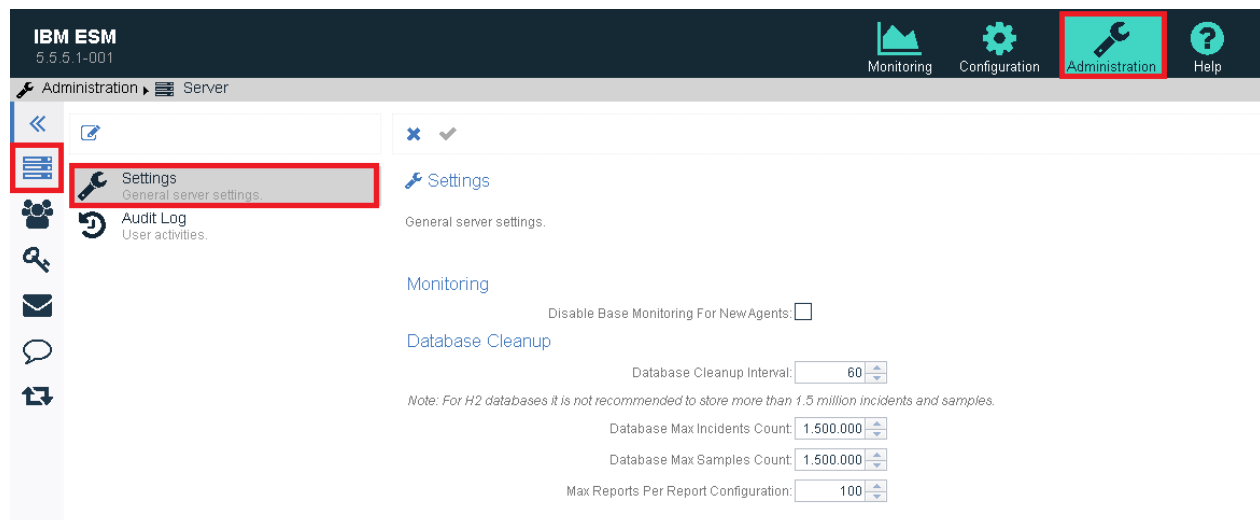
IBM ESM
5.5.5.1-001

Monitoring Configuration Administration Help

Administration ▸ Server

Settings
General server settings.

Audit Log
User activities.

Settings

General server settings.

Monitoring

Disable Base Monitoring For New Agents:

Database Cleanup

Database Cleanup Interval: 60

Note: For H2 databases it is not recommended to store more than 1.5 million incidents and samples.

Database Max Incidents Count: 1.500.000

Database Max Samples Count: 1.500.000

Max Reports Per Report Configuration: 100